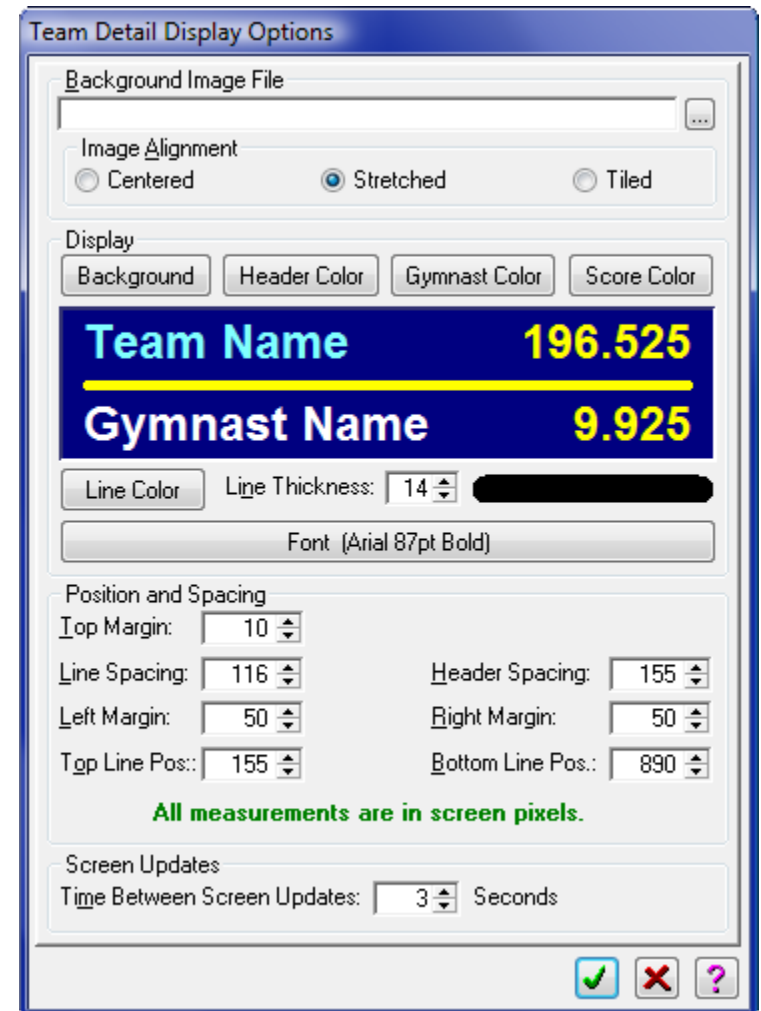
Team Detail Display Options

Background Image File

...

Image Alignment

Centered

Stretched

Tiled

Display

Background

Header Color

Gymnast Color

Score Color

Team Name 196.525

Gymnast Name 9.925

Line Color

Line Thickness: 14

Font (Arial 87pt Bold)

Position and Spacing

Top Margin: 10

Line Spacing: 116

Header Spacing: 155

Left Margin: 50

Right Margin: 50

Top Line Pos:: 155

Bottom Line Pos.: 890

All measurements are in screen pixels.

Screen Updates

Time Between Screen Updates: 3 Seconds

?